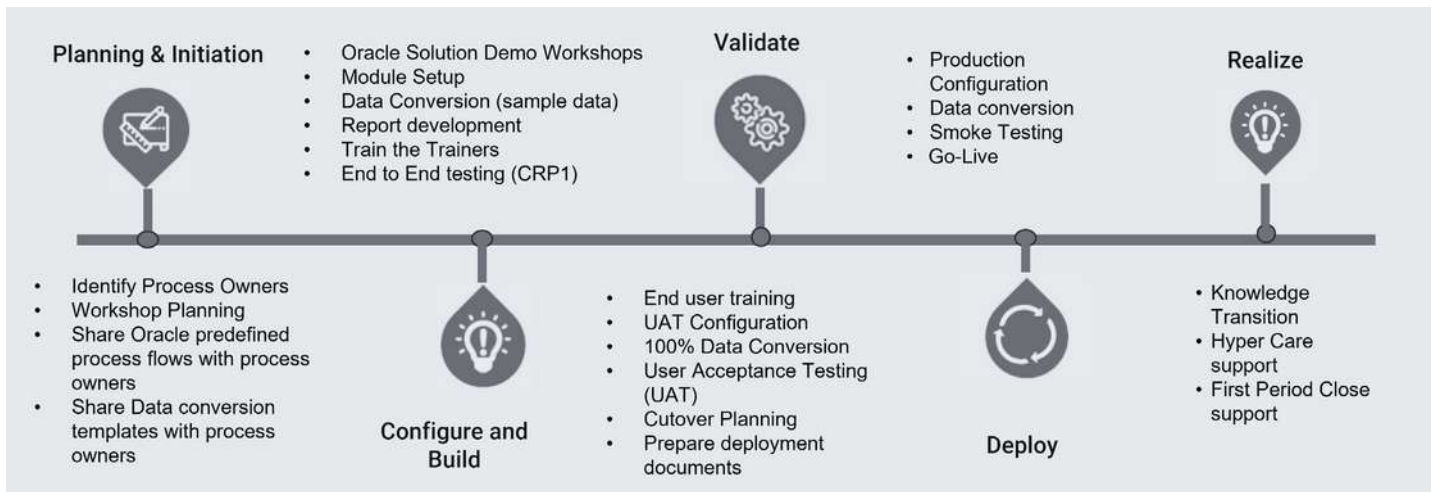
Planning & Initiation

- Identify Process Owners
- Workshop Planning
- Share Oracle predefined process flows with process owners
- Share Data conversion templates with process owners

- Oracle Solution Demo Workshops
- Module Setup
- Data Conversion (sample data)
- Report development
- Train the Trainers
- End to End testing (CRP1)

Configure and Build

Validate

- End user training
- UAT Configuration
- 100% Data Conversion
- User Acceptance Testing (UAT)
- Cutover Planning
- Prepare deployment documents

- Production Configuration
- Data conversion
- Smoke Testing
- Go-Live

Deploy

Realize

- Knowledge Transition
- Hyper Care support
- First Period Close support